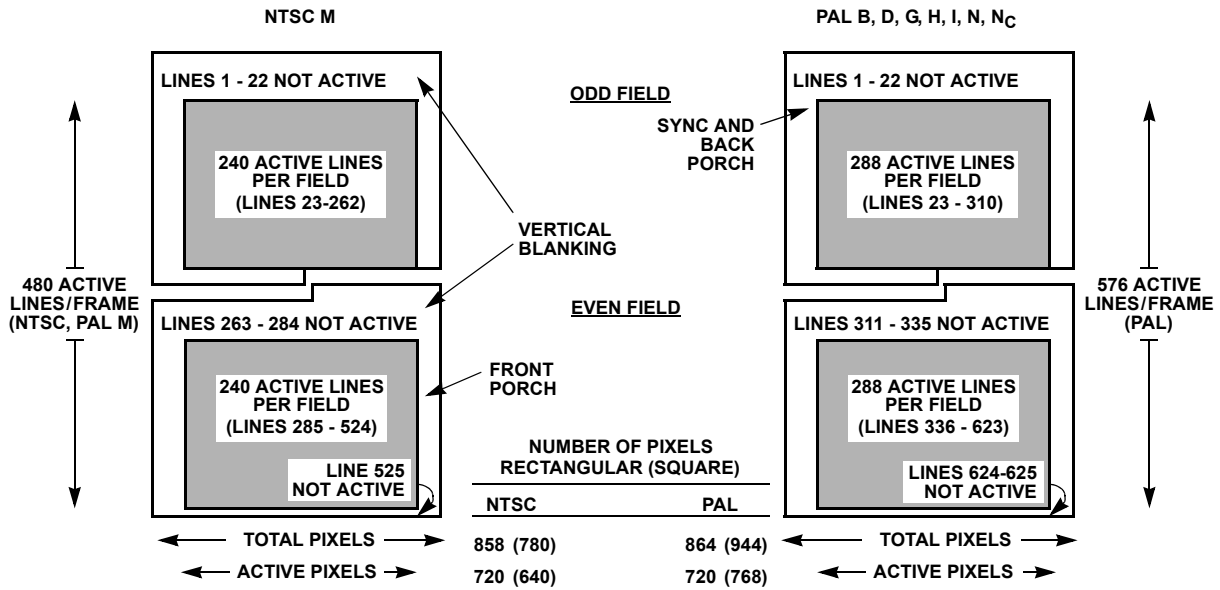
NTSC M

PAL B, D, G, H, I, N, $N_C$

LINES 1 - 22 NOT ACTIVE

ODD FIELD

LINES 1 - 22 NOT ACTIVE

SYNC AND BACK PORCH

240 ACTIVE LINES PER FIELD (LINES 23-262)

288 ACTIVE LINES PER FIELD (LINES 23 - 310)

VERTICAL BLANKING

480 ACTIVE LINES/FRAME (NTSC, PAL M)

576 ACTIVE LINES/FRAME (PAL)

EVEN FIELD

LINES 263 - 284 NOT ACTIVE

LINES 311 - 335 NOT ACTIVE

FRONT PORCH

240 ACTIVE LINES PER FIELD (LINES 285 - 524)

288 ACTIVE LINES PER FIELD (LINES 336 - 623)

NUMBER OF PIXELS RECTANGULAR (SQUARE)

LINE 525 NOT ACTIVE

LINES 624-625 NOT ACTIVE

| NTSC | PAL |
|---|---|
| 858 (780) | 864 (944) |
| 720 (640) | 720 (768) |

TOTAL PIXELS

ACTIVE PIXELS

TOTAL PIXELS

ACTIVE PIXELS